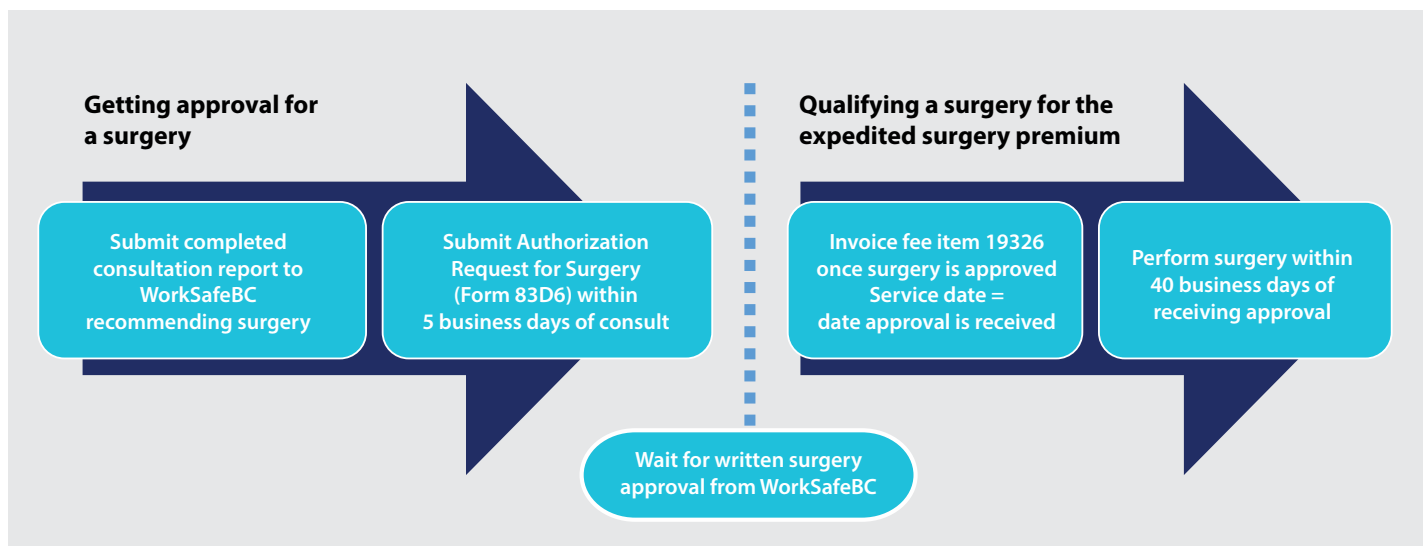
Getting approval for a surgery

Submit completed consultation report to WorkSafeBC recommending surgery

Submit Authorization Request for Surgery (Form 83D6) within 5 business days of consult

Wait for written surgery approval from WorkSafeBC

Qualifying a surgery for the expedited surgery premium

Invoice fee item 19326 once surgery is approved Service date = date approval is received

Perform surgery within 40 business days of receiving approval